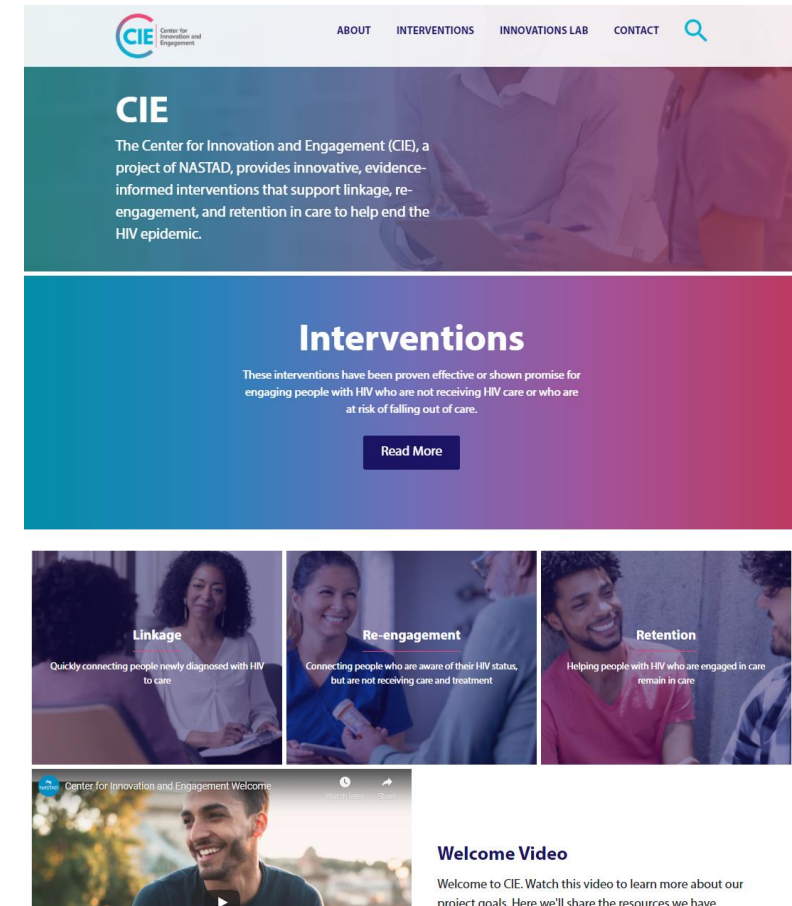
CIE Center for Innovation and Engagement

ABOUT INTERVENTIONS INNOVATIONS LAB CONTACT

CIE

The Center for Innovation and Engagement (CIE), a project of NASTAD, provides innovative, evidence-informed interventions that support linkage, re-engagement, and retention in care to help end the HIV epidemic.

Interventions

These interventions have been proven effective or shown promise for engaging people with HIV who are not receiving HIV care or who are at risk of falling out of care.

Read More

Linkage

Quickly connecting people newly diagnosed with HIV to care

Re-engagement

Connecting people who are aware of their HIV status, but are not receiving care and treatment

Retention

Helping people with HIV who are engaged in care remain in care

Center for Innovation and Engagement Welcome

Watch later Share

Welcome Video

Welcome to CIE. Watch this video to learn more about our project goals. Here we'll share the resources we have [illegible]